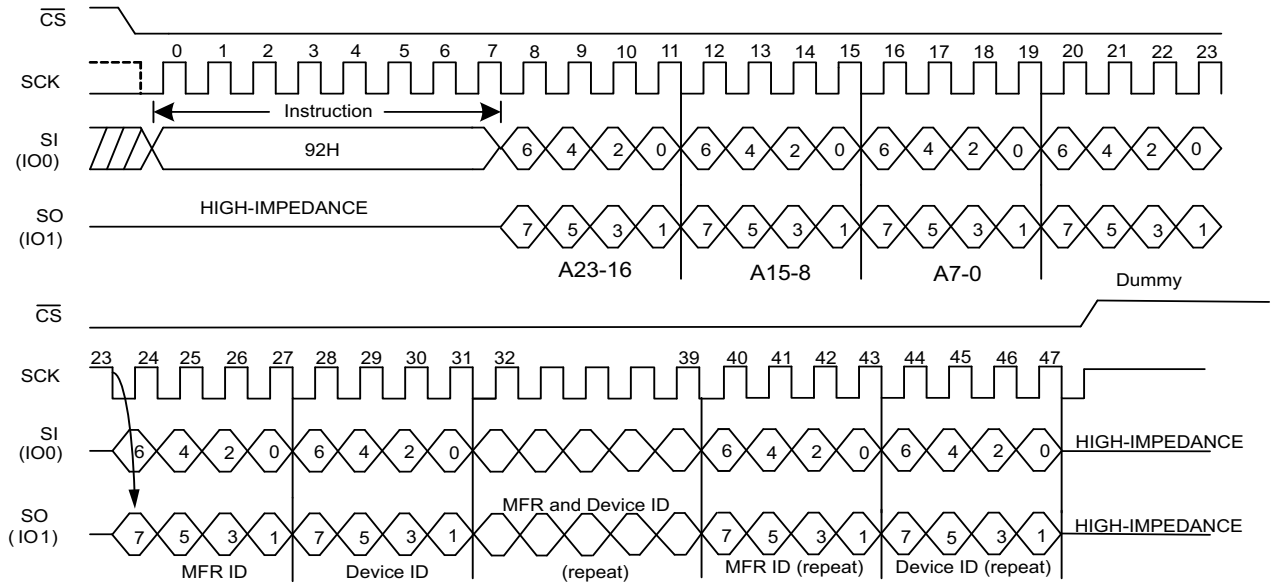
$\overline{CS}$

SCK

0 1 2 3 4 5 6 7 8 9 10 11 12 13 14 15 16 17 18 19 20 21 22 23

Instruction

SI (IO0)

92H

6 4 2 0 6 4 2 0 6 4 2 0 6 4 2 0

SO (IO1)

HIGH-IMPEDANCE

7 5 3 1 7 5 3 1 7 5 3 1 7 5 3 1

A23-16 A15-8 A7-0 Dummy

$\overline{CS}$

SCK

23 24 25 26 27 28 29 30 31 32 39 40 41 42 43 44 45 46 47

SI (IO0)

6 4 2 0 6 4 2 0 6 4 2 0 6 4 2 0

HIGH-IMPEDANCE

SO (IO1)

MFR and Device ID

7 5 3 1 7 5 3 1 7 5 3 1 7 5 3 1

HIGH-IMPEDANCE

MFR ID Device ID (repeat) MFR ID (repeat) Device ID (repeat)